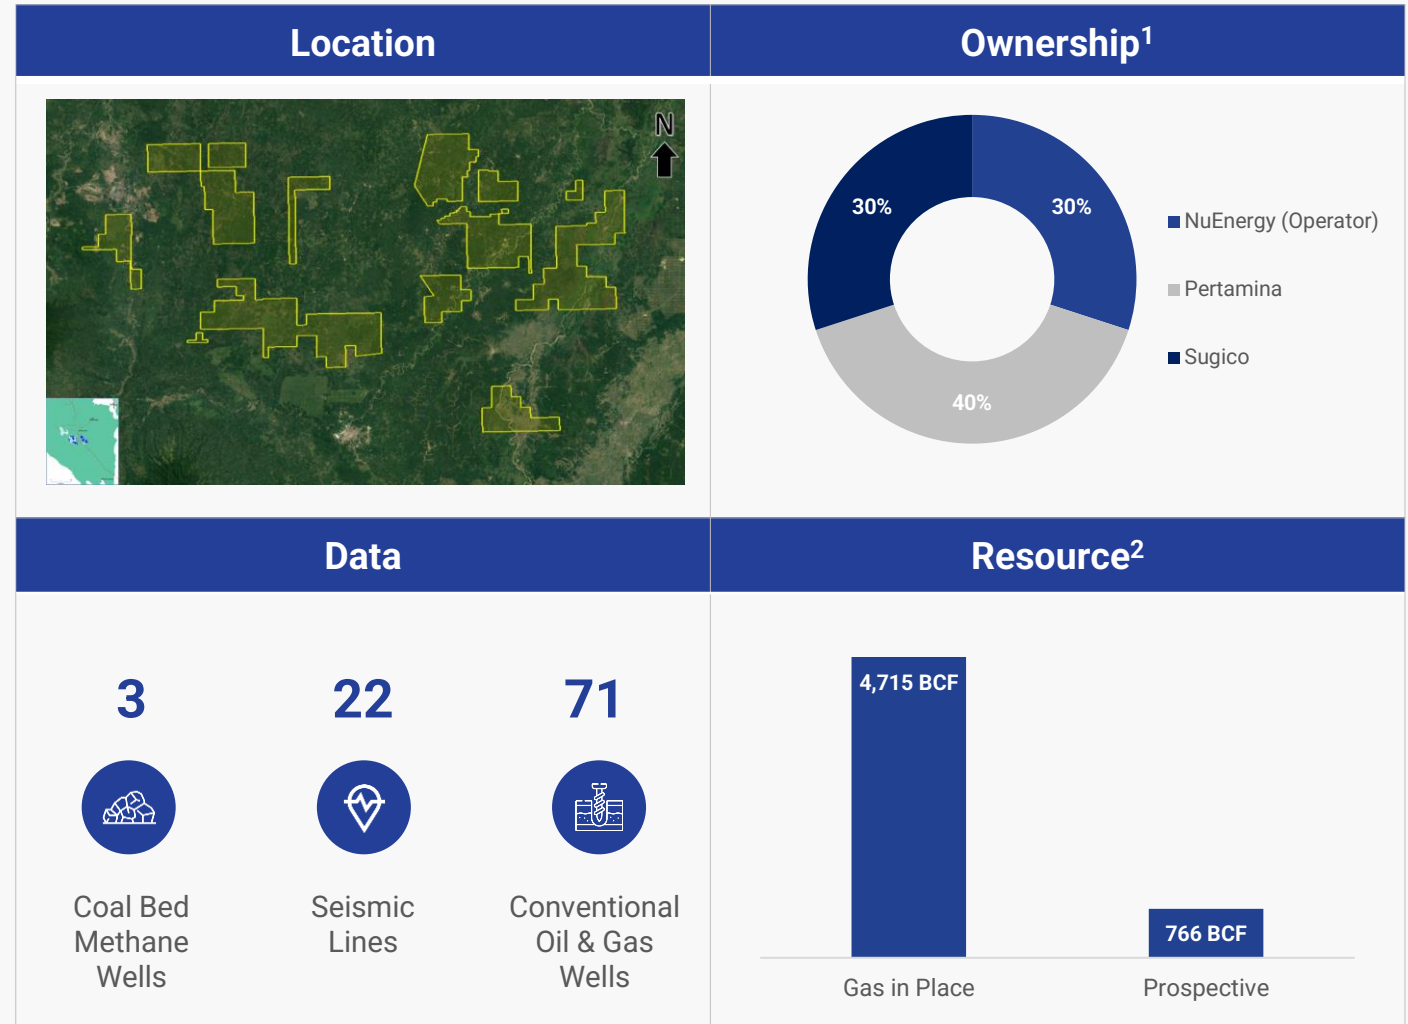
Location

N

Ownership$^1$

30%

30%

40%

NuEnergy (Operator)

Pertamina

Sugico

Data

3

Coal Bed Methane Wells

22

Seismic Lines

71

Conventional Oil & Gas Wells

Resource$^2$

4,715 BCF

766 BCF

Gas in Place

Prospective